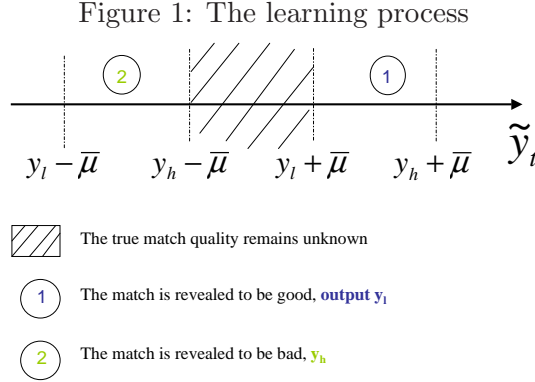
Figure 1: The learning process

2

1

$y_l - \overline{\mu}$

$y_h - \overline{\mu}$

$y_l + \overline{\mu}$

$y_h + \overline{\mu}$

$\widetilde{y}_t$

The true match quality remains unknown

1 The match is revealed to be good, **output $y_l$**

2 The match is revealed to be bad, **$y_h$**